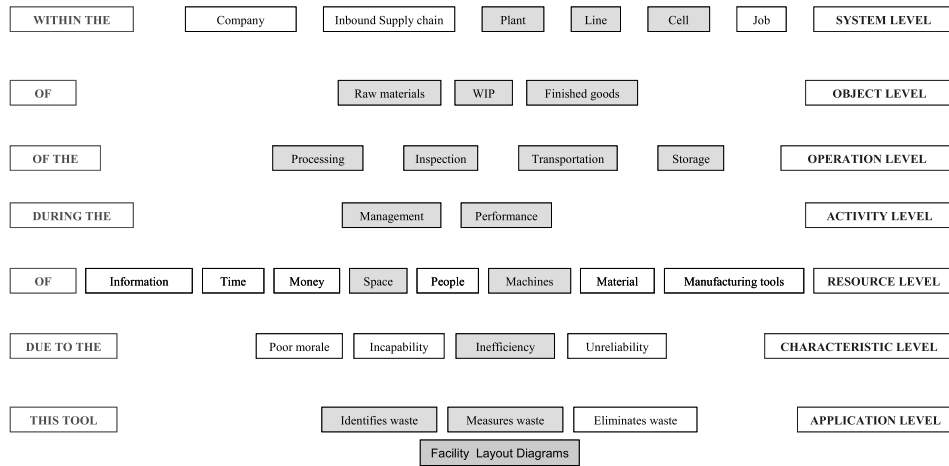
WITHIN THE

Company

Inbound Supply chain

Plant

Line

Cell

Job

SYSTEM LEVEL

OF

Raw materials

WIP

Finished goods

OBJECT LEVEL

OF THE

Processing

Inspection

Transportation

Storage

OPERATION LEVEL

DURING THE

Management

Performance

ACTIVITY LEVEL

OF

Information

Time

Money

Space

People

Machines

Material

Manufacturing tools

RESOURCE LEVEL

DUE TO THE

Poor morale

Incapability

Inefficiency

Unreliability

CHARACTERISTIC LEVEL

THIS TOOL

Identifies waste

Measures waste

Eliminates waste

APPLICATION LEVEL

Facility Layout Diagrams